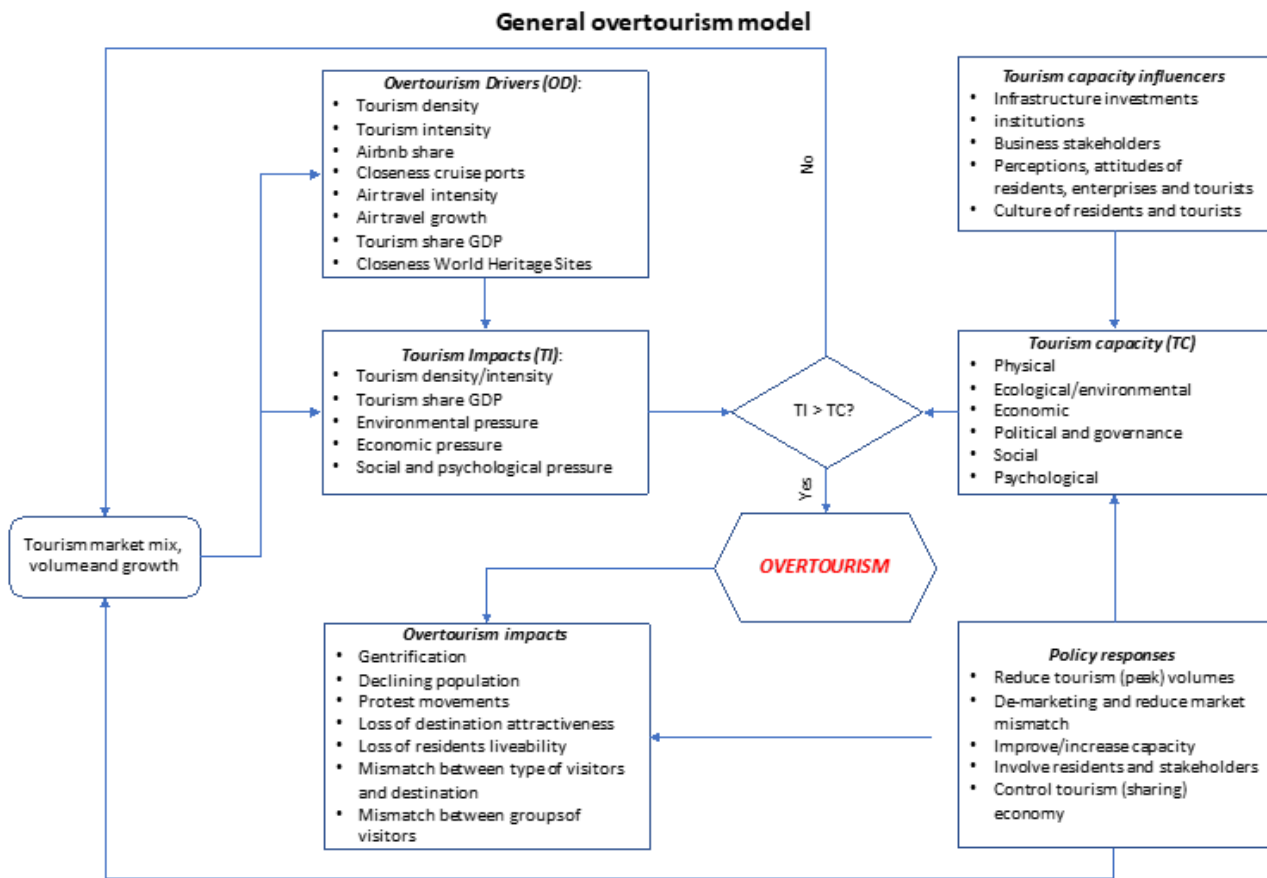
General overtourism model

Overtourism Drivers (OD):
- Tourism density
- Tourism intensity
- Airbnb share
- Closeness cruise ports
- Air travel intensity
- Air travel growth
- Tourism share GDP
- Closeness World Heritage Sites

No

Tourism capacity influencers
- Infrastructure investments
- institutions
- Business stakeholders
- Perceptions, attitudes of residents, enterprises and tourists
- Culture of residents and tourists

Tourism Impacts (TI):
- Tourism density/intensity
- Tourism share GDP
- Environmental pressure
- Economic pressure
- Social and psychological pressure

TI > TC?

Tourism capacity (TC)
- Physical
- Ecological/environmental
- Economic
- Political and governance
- Social
- Psychological

Yes

Tourism market mix, volume and growth

OVERTOURISM

Overtourism impacts
- Gentrification
- Declining population
- Protest movements
- Loss of destination attractiveness
- Loss of residents liveability
- Mismatch between type of visitors and destination
- Mismatch between groups of visitors

Policy responses
- Reduce tourism (peak) volumes
- De-marketing and reduce market mismatch
- Improve/increase capacity
- Involve residents and stakeholders
- Control tourism (sharing) economy